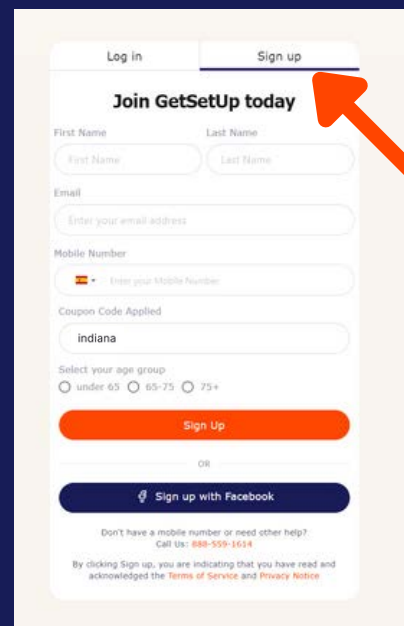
Log in

Sign up

Join GetSetUp today

First Name

First Name

Last Name

Last Name

Email

Enter your email address

Mobile Number

Enter your Mobile Number

Coupon Code Applied

indiana

Select your age group

under 65 65-75 75+

Sign Up

OR

Sign up with Facebook

Don't have a mobile number or need other help? Call Us: 888-559-1614

By clicking Sign up, you are indicating that you have read and acknowledged the Terms of Service and Privacy Notice